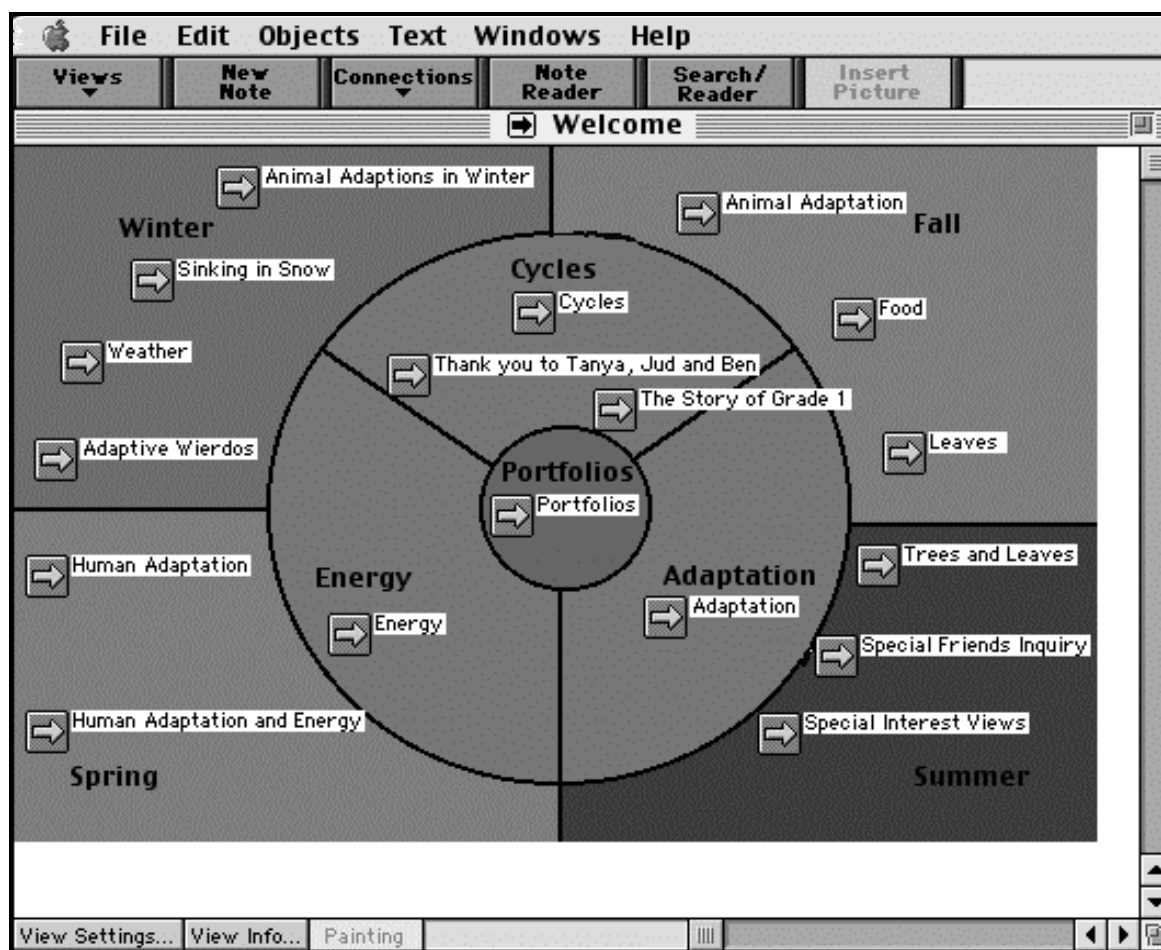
File Edit Objects Text Windows Help

Views | New Note | Connections | Note Reader | Search/ Reader | Insert Picture

Welcome

Animal Adaptions in Winter

Winter

Sinking in Snow

Weather

Adaptive Wierdos

Animal Adaptation

Fall

Food

Leaves

Cycles

Cycles

Thank you to Tanya, Jud and Ben

The Story of Grade 1

Portfolios

Portfolios

Energy

Energy

Adaptation

Adaptation

Human Adaptation

Human Adaptation and Energy

Spring

Trees and Leaves

Special Friends Inquiry

Special Interest Views

Summer

View Settings... View Info... Painting